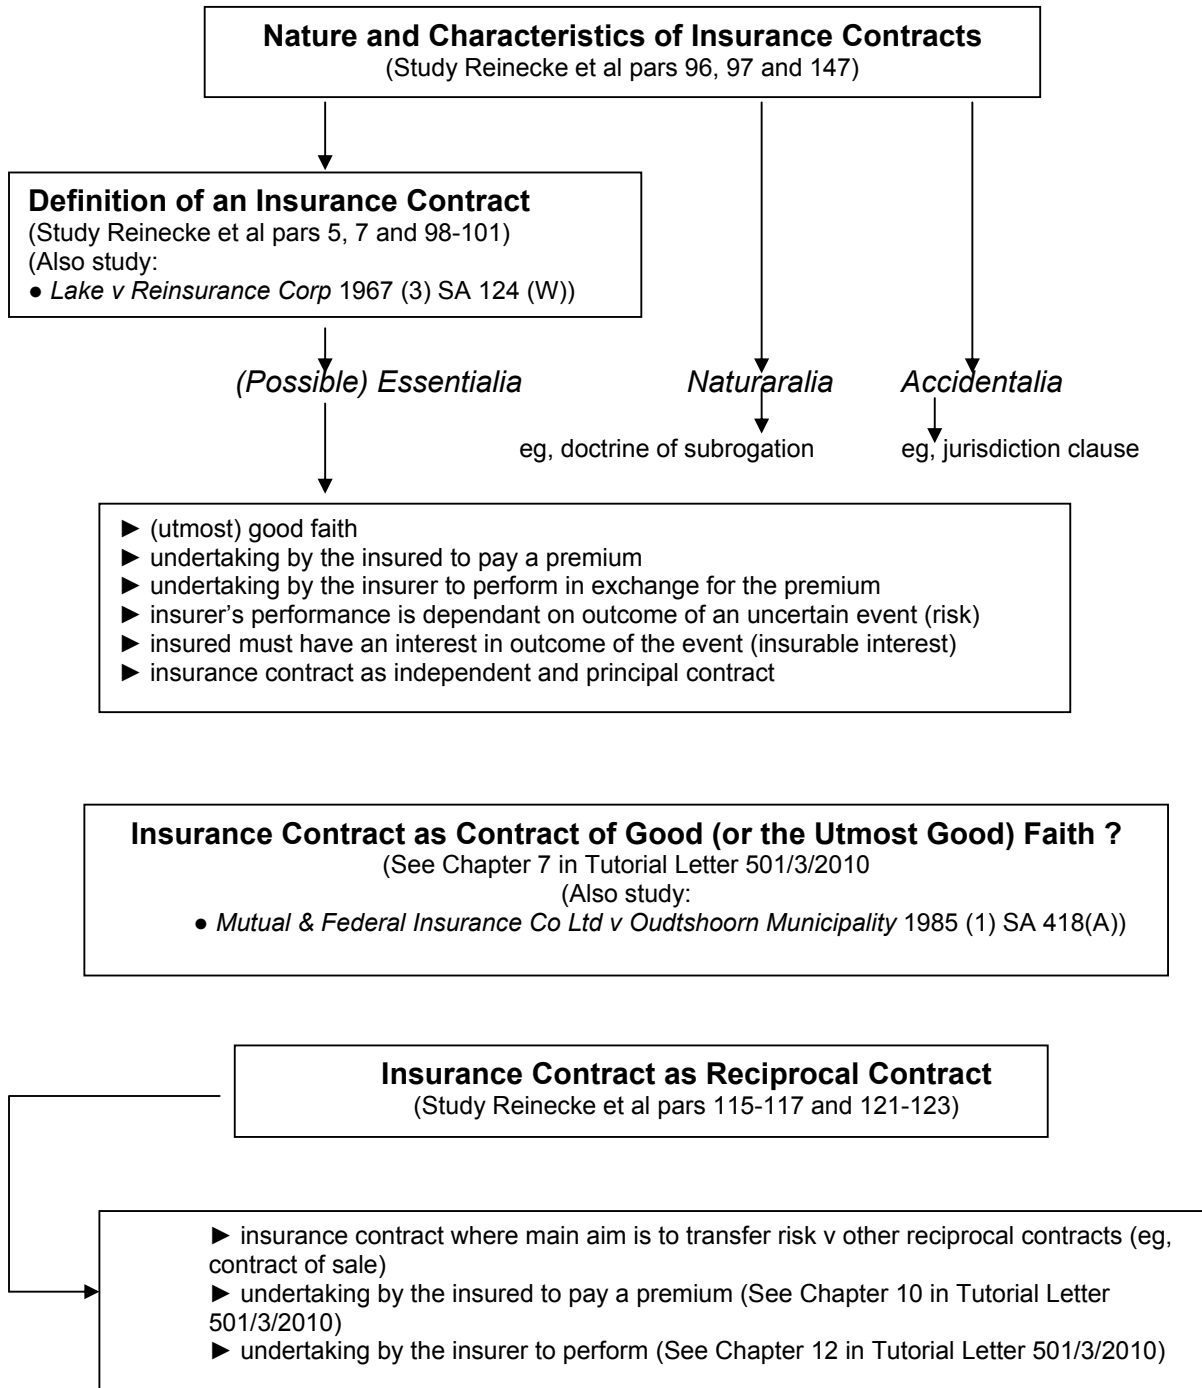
**Nature and Characteristics of Insurance Contracts**
(Study Reinecke et al pars 96, 97 and 147)

**Definition of an Insurance Contract**
(Study Reinecke et al pars 5, 7 and 98-101)
(Also study:
● *Lake v Reinsurance Corp* 1967 (3) SA 124 (W))

*(Possible) Essentialia*

*Naturaralia*

eg, doctrine of subrogation

*Accidentalia*

eg, jurisdiction clause

► (utmost) good faith
► undertaking by the insured to pay a premium
► undertaking by the insurer to perform in exchange for the premium
► insurer's performance is dependant on outcome of an uncertain event (risk)
► insured must have an interest in outcome of the event (insurable interest)
► insurance contract as independent and principal contract

**Insurance Contract as Contract of Good (or the Utmost Good) Faith ?**
(See Chapter 7 in Tutorial Letter 501/3/2010
(Also study:
● *Mutual & Federal Insurance Co Ltd v Oudtshoorn Municipality* 1985 (1) SA 418(A))

**Insurance Contract as Reciprocal Contract**
(Study Reinecke et al pars 115-117 and 121-123)

► insurance contract where main aim is to transfer risk v other reciprocal contracts (eg, contract of sale)
► undertaking by the insured to pay a premium (See Chapter 10 in Tutorial Letter 501/3/2010)
► undertaking by the insurer to perform (See Chapter 12 in Tutorial Letter 501/3/2010)